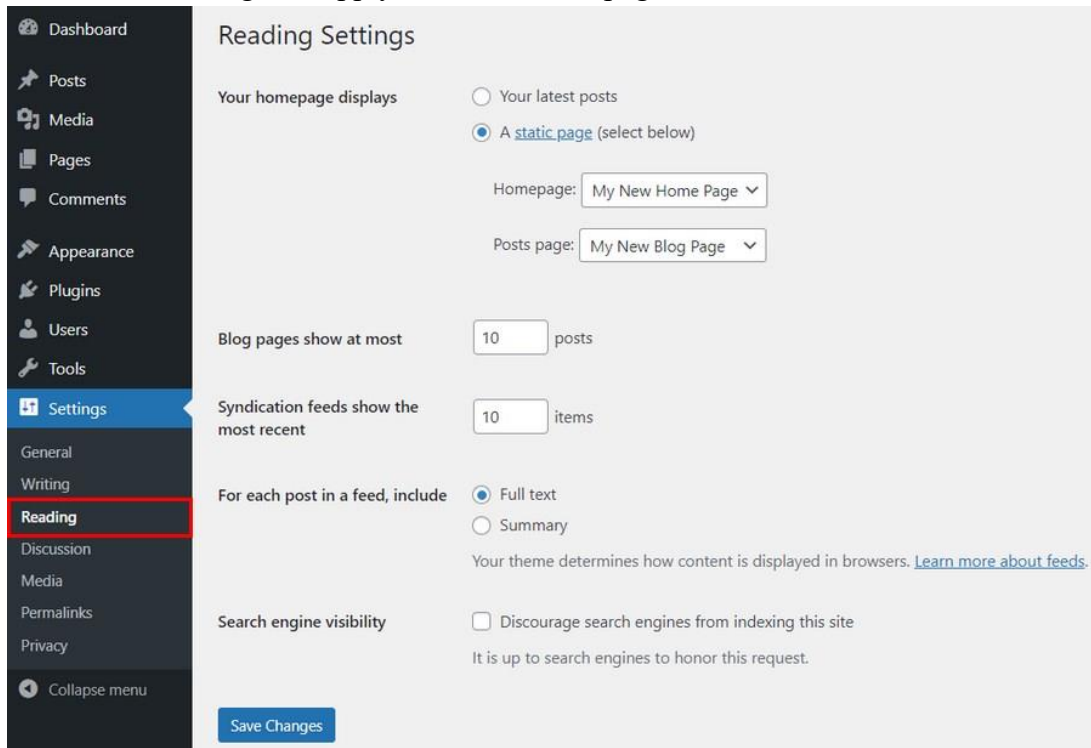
Dashboard
Posts
Media
Pages
Comments
Appearance
Plugins
Users
Tools
Settings
General
Writing
Reading
Discussion
Media
Permalinks
Privacy
Collapse menu

Reading Settings

Your homepage displays
Your latest posts
A static page (select below)
Homepage: My New Home Page
Posts page: My New Blog Page

Blog pages show at most 10 posts

Syndication feeds show the most recent 10 items

For each post in a feed, include
Full text
Summary
Your theme determines how content is displayed in browsers. Learn more about feeds.

Search engine visibility
Discourage search engines from indexing this site
It is up to search engines to honor this request.

Save Changes